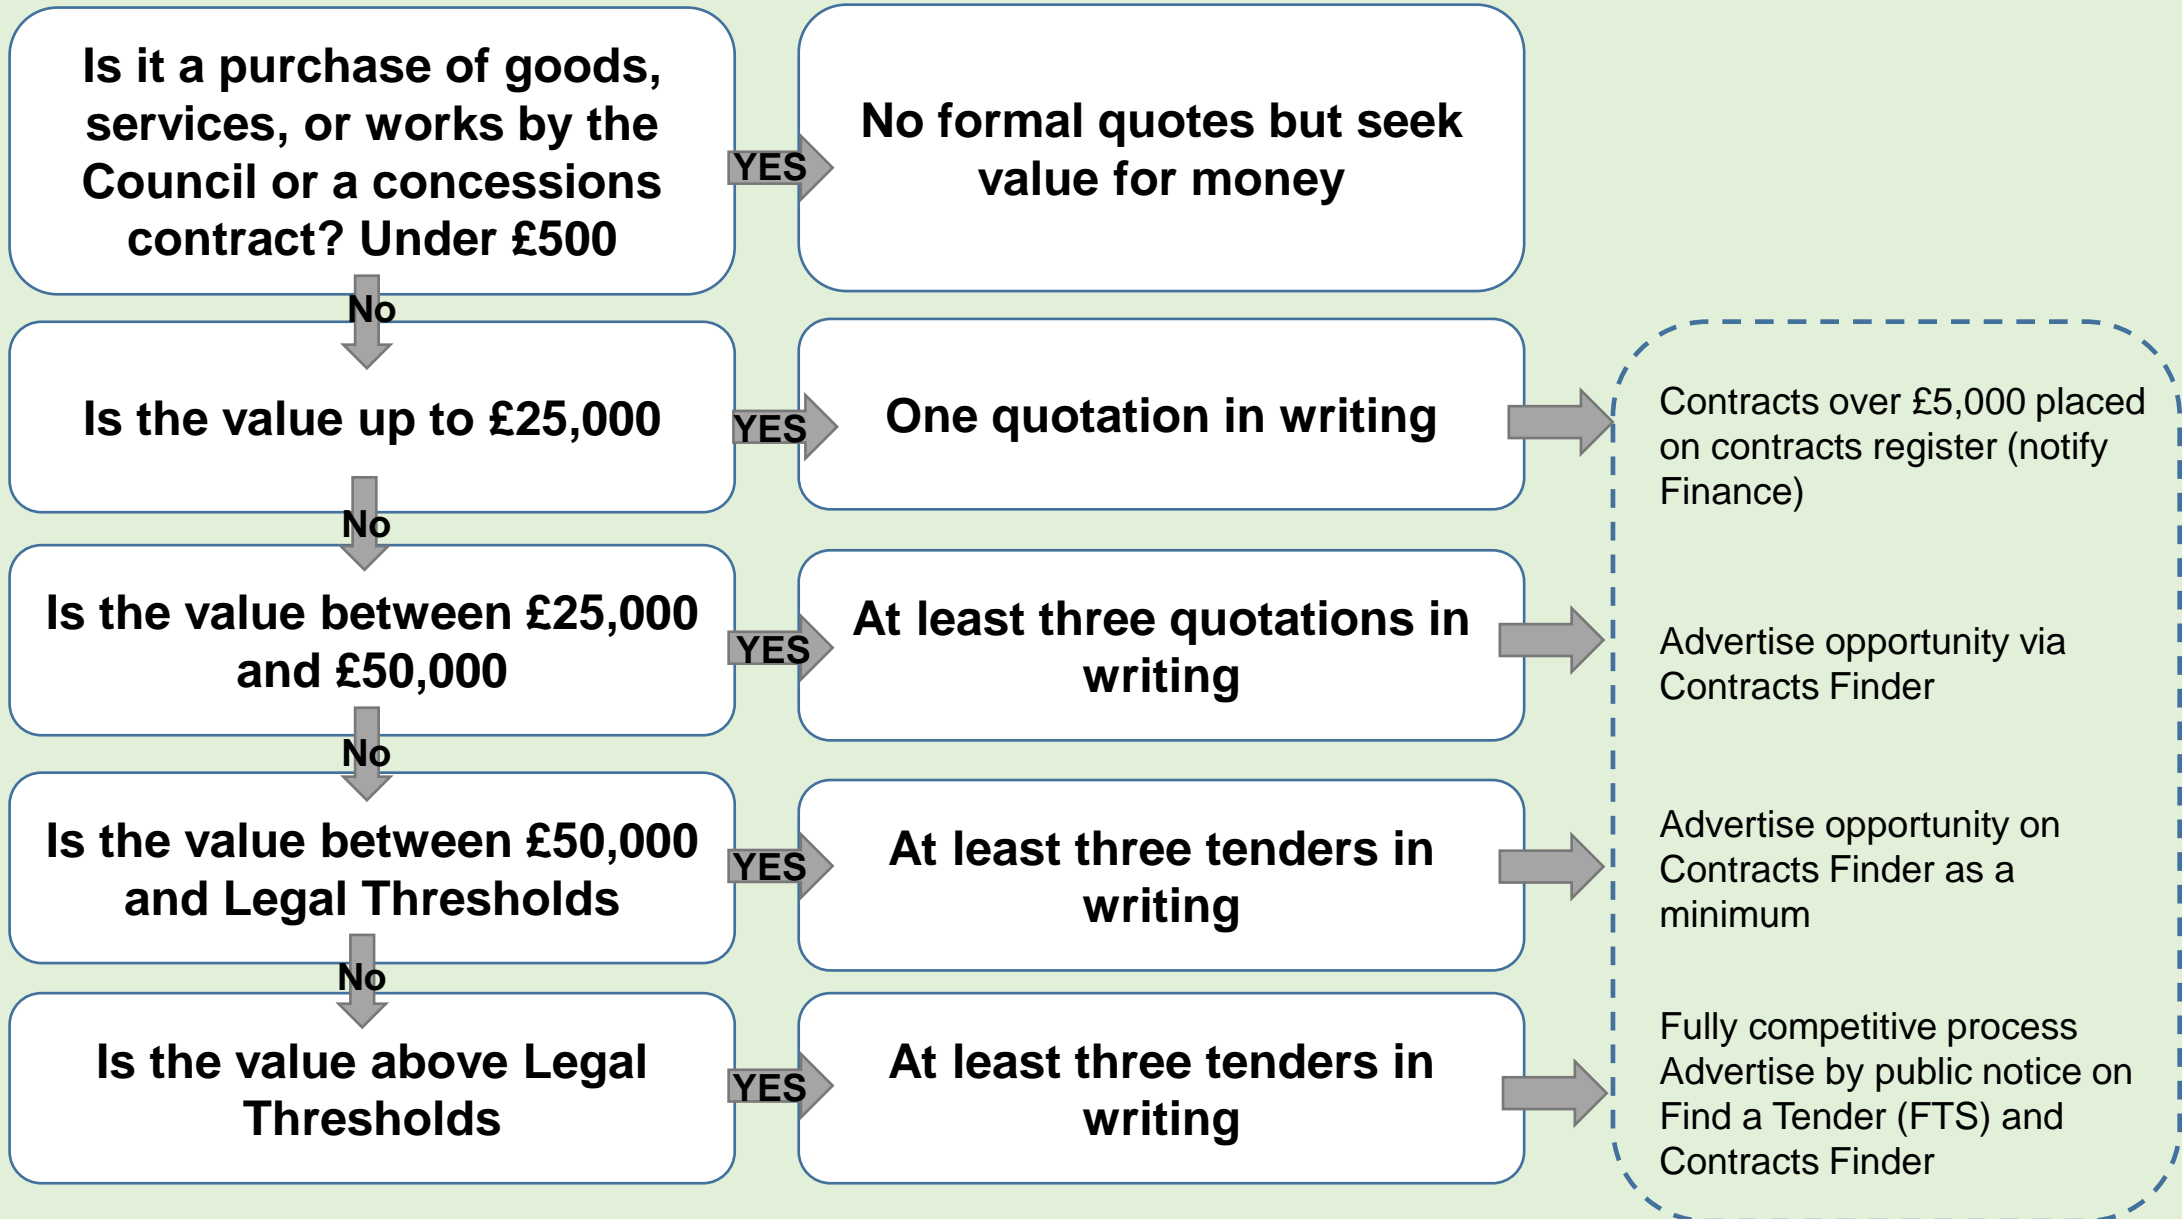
Is it a purchase of goods, services, or works by the Council or a concessions contract? Under £500

YES

No formal quotes but seek value for money

No

Is the value up to £25,000

YES

One quotation in writing

Contracts over £5,000 placed on contracts register (notify Finance)

No

Is the value between £25,000 and £50,000

YES

At least three quotations in writing

Advertise opportunity via Contracts Finder

No

Is the value between £50,000 and Legal Thresholds

YES

At least three tenders in writing

Advertise opportunity on Contracts Finder as a minimum

No

Is the value above Legal Thresholds

YES

At least three tenders in writing

Fully competitive process Advertise by public notice on Find a Tender (FTS) and Contracts Finder